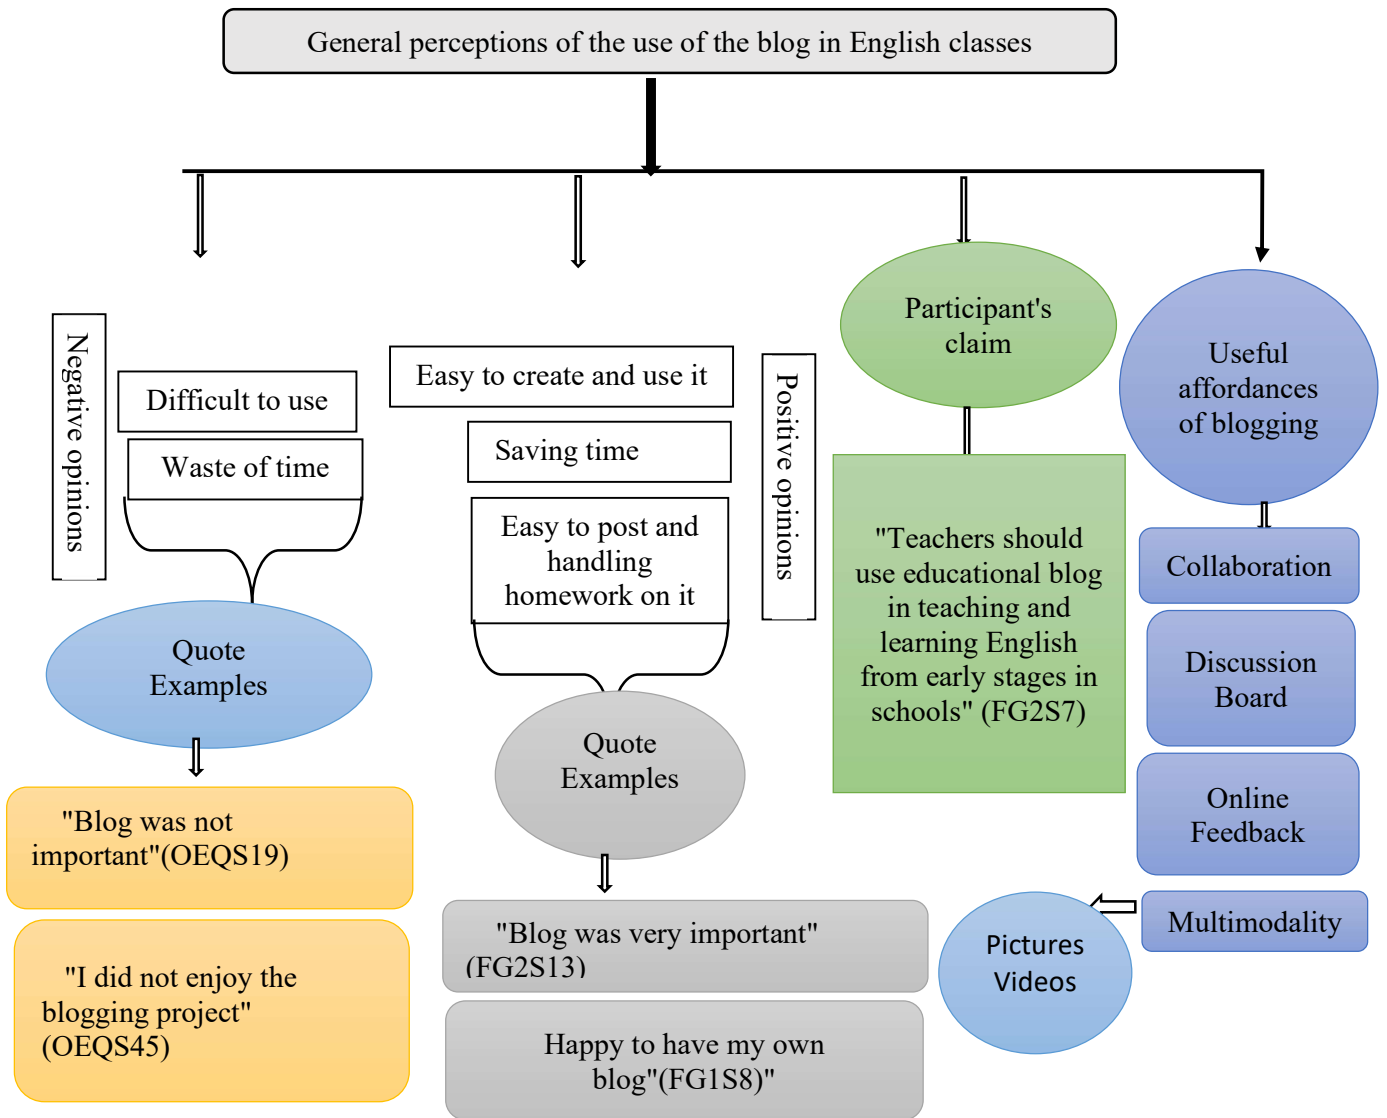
General perceptions of the use of the blog in English classes

Negative opinions

Difficult to use

Waste of time

Quote Examples

"Blog was not important"(OEQS19)

"I did not enjoy the blogging project" (OEQS45)

Easy to create and use it

Saving time

Easy to post and handling homework on it

Positive opinions

Quote Examples

"Blog was very important" (FG2S13)

Happy to have my own blog"(FG1S8)"

Participant's claim

"Teachers should use educational blog in teaching and learning English from early stages in schools" (FG2S7)

Useful affordances of blogging

Collaboration

Discussion Board

Online Feedback

Multimodality

Pictures Videos